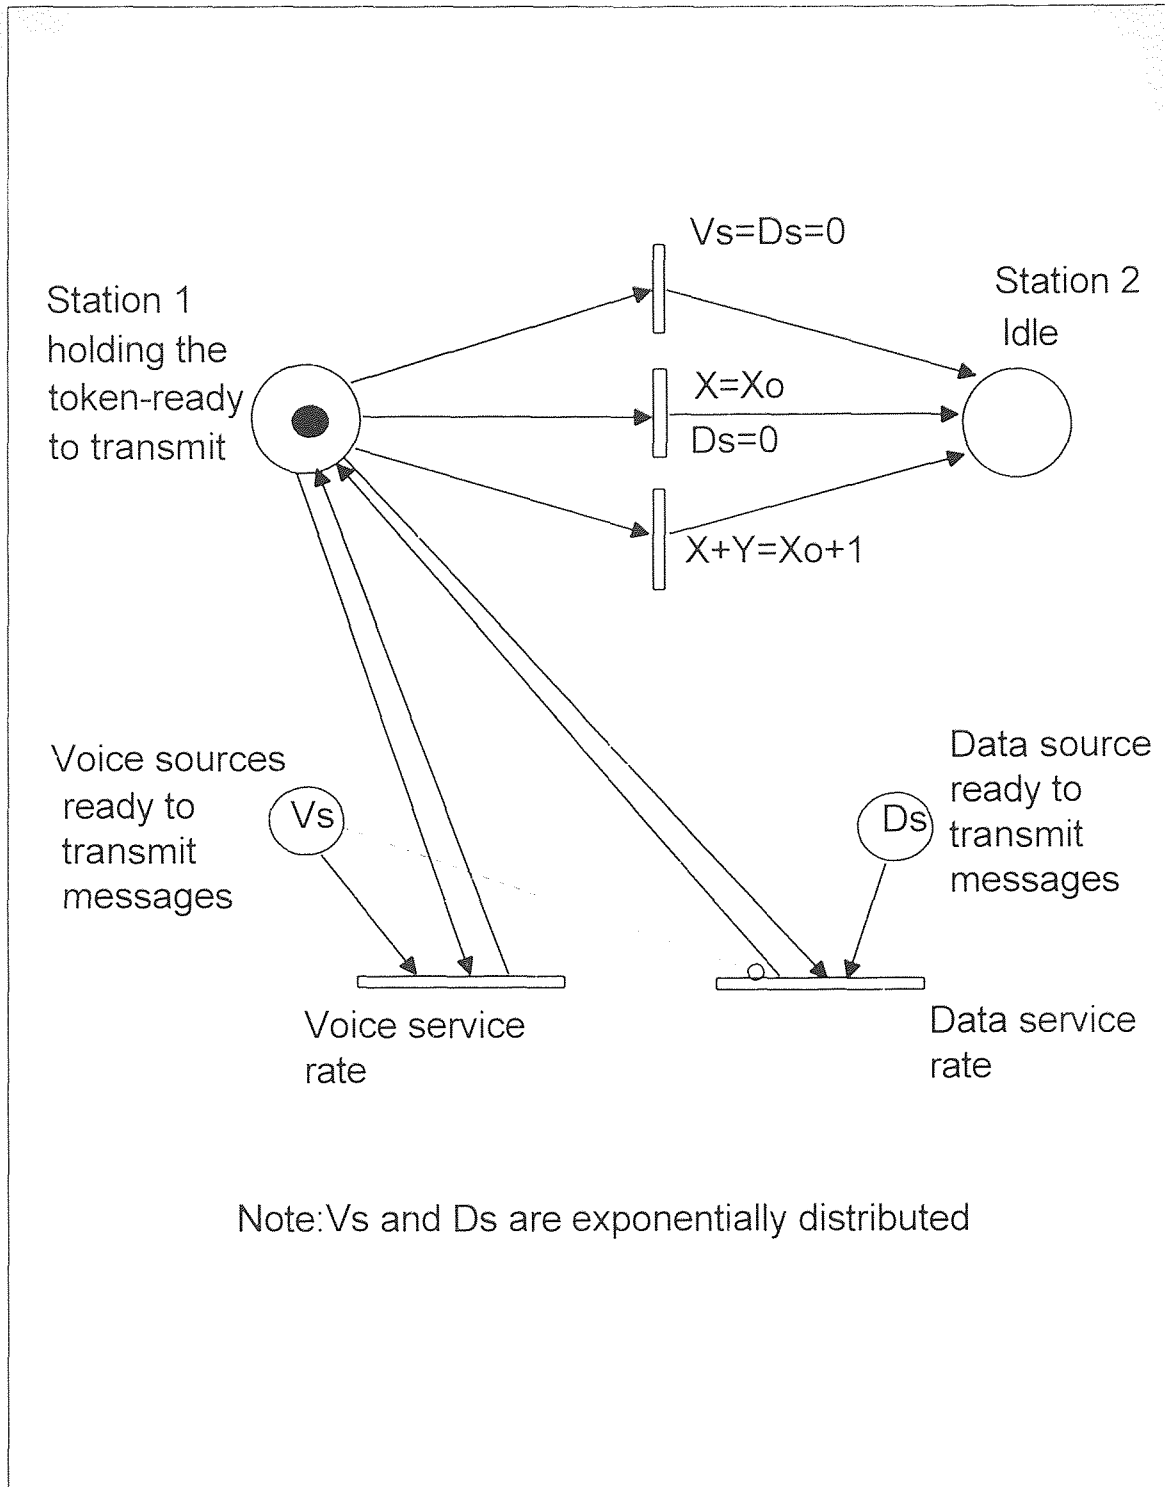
Vs=Ds=0

Station 1 holding the token-ready to transmit

Station 2 Idle

X=Xo

Ds=0

X+Y=Xo+1

Voice sources ready to transmit messages

Vs

Data source ready to transmit messages

Ds

Voice service rate

Data service rate

Note:Vs and Ds are exponentially distributed